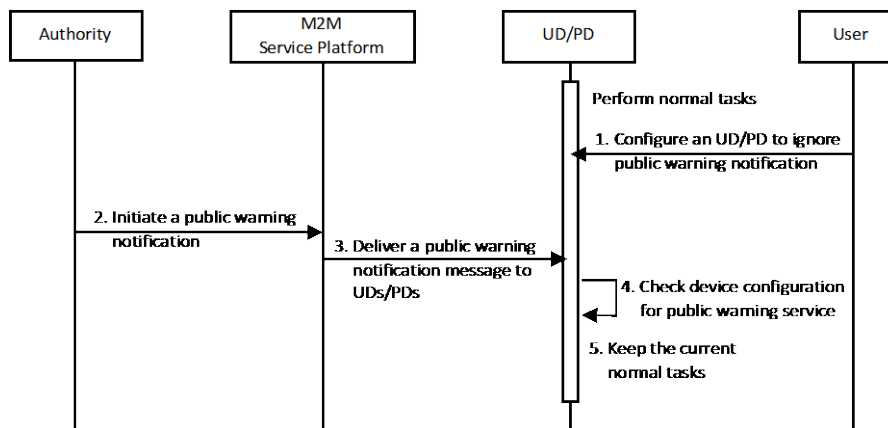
Authority

M2M
Service Platform

UD/PD

User

Perform normal tasks

1. Configure an UD/PD to ignore public warning notification

2. Initiate a public warning notification

3. Deliver a public warning notification message to UDs/PDs

4. Check device configuration for public warning service

5. Keep the current normal tasks